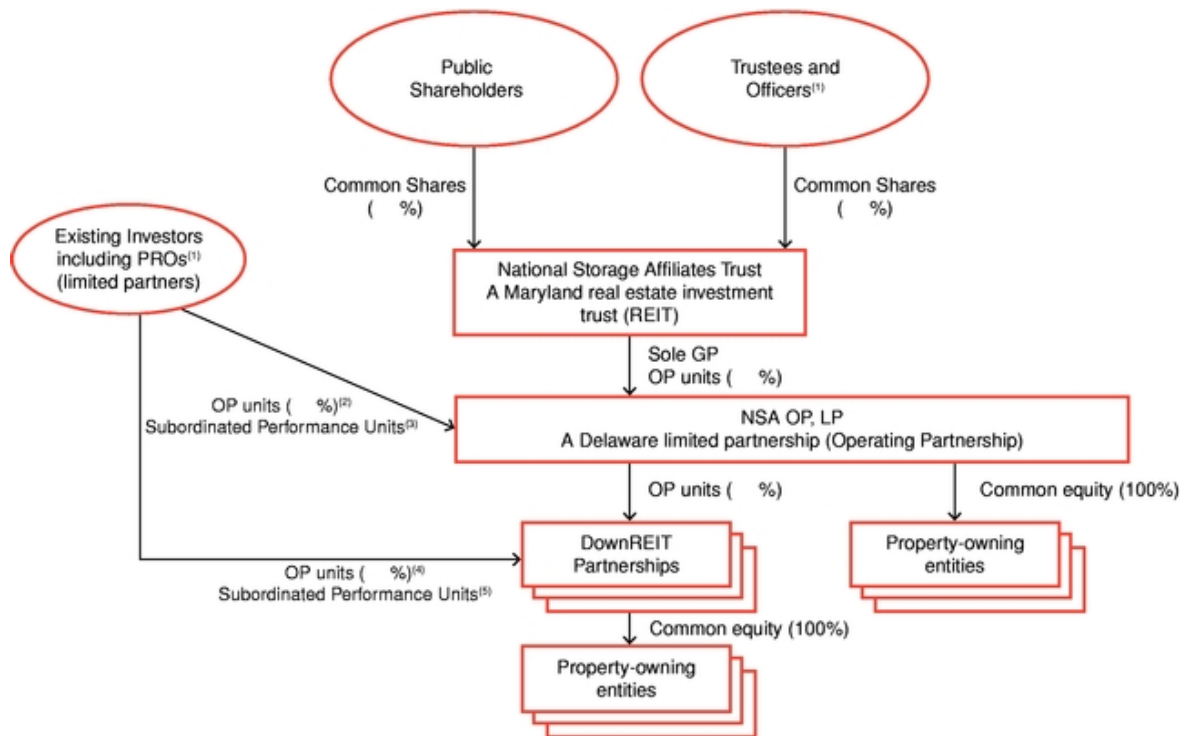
Public Shareholders

Trustees and Officers$^{(1)}$

Common Shares ( %)

Common Shares ( %)

Existing Investors including PROs$^{(1)}$ (limited partners)

National Storage Affiliates Trust
A Maryland real estate investment trust (REIT)

Sole GP
OP units ( %)

OP units ( %)$^{(2)}$
Subordinated Performance Units$^{(3)}$

NSA OP, LP
A Delaware limited partnership (Operating Partnership)

OP units ( %)

Common equity (100%)

DownREIT Partnerships

Property-owning entities

OP units ( %)$^{(4)}$
Subordinated Performance Units$^{(5)}$

Common equity (100%)

Property-owning entities